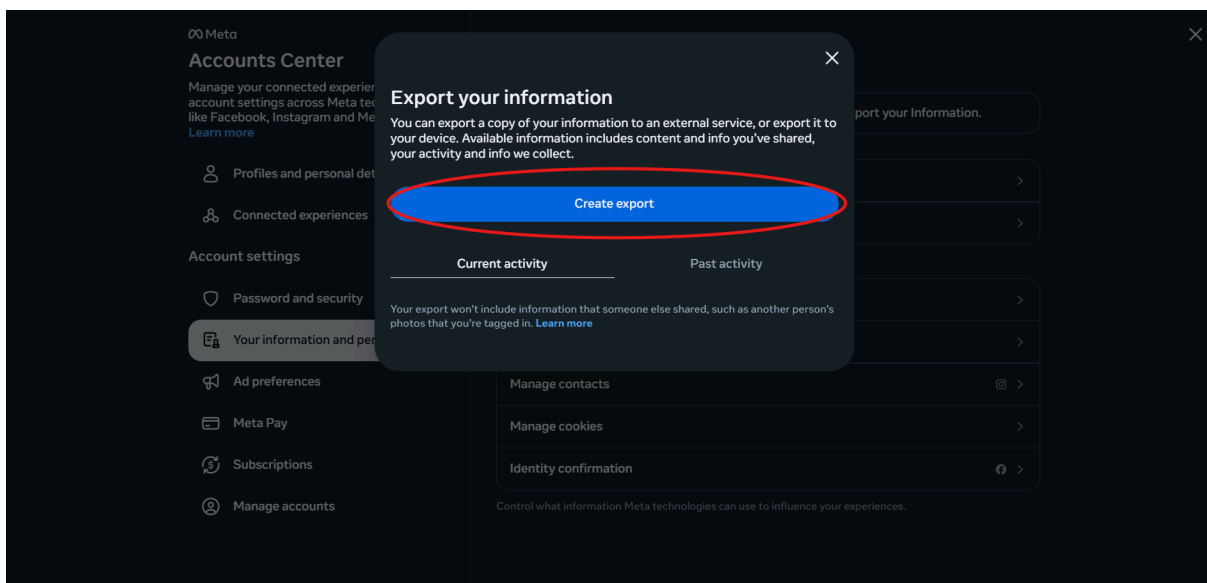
Meta
Accounts Center
Manage your connected experier account settings across Meta tec like Facebook, Instagram and Me
Learn more

Profiles and personal det
Connected experiences

Account settings
Password and security
Your information and per
Ad preferences
Meta Pay
Subscriptions
Manage accounts

port your Information.

Manage contacts
Manage cookies
Identity confirmation

Control what information Meta technologies can use to influence your experiences.

Export your information
You can export a copy of your information to an external service, or export it to your device. Available information includes content and info you've shared, your activity and info we collect.

Create export

Current activity
Past activity

Your export won't include information that someone else shared, such as another person's photos that you're tagged in. Learn more